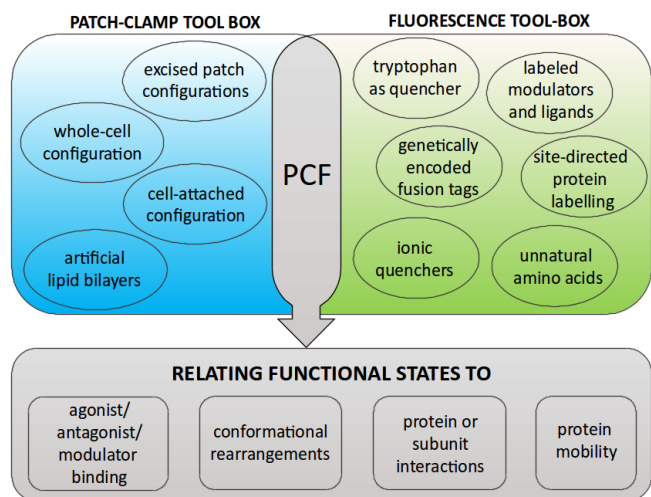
PATCH-CLAMP TOOL BOX

FLUORESCENCE TOOL-BOX

excised patch configurations

whole-cell configuration

cell-attached configuration

artificial lipid bilayers

PCF

tryptophan as quencher

labeled modulators and ligands

genetically encoded fusion tags

site-directed protein labelling

ionic quenchers

unnatural amino acids

RELATING FUNCTIONAL STATES TO

agonist/ antagonist/ modulator binding

conformational rearrangements

protein or subunit interactions

protein mobility